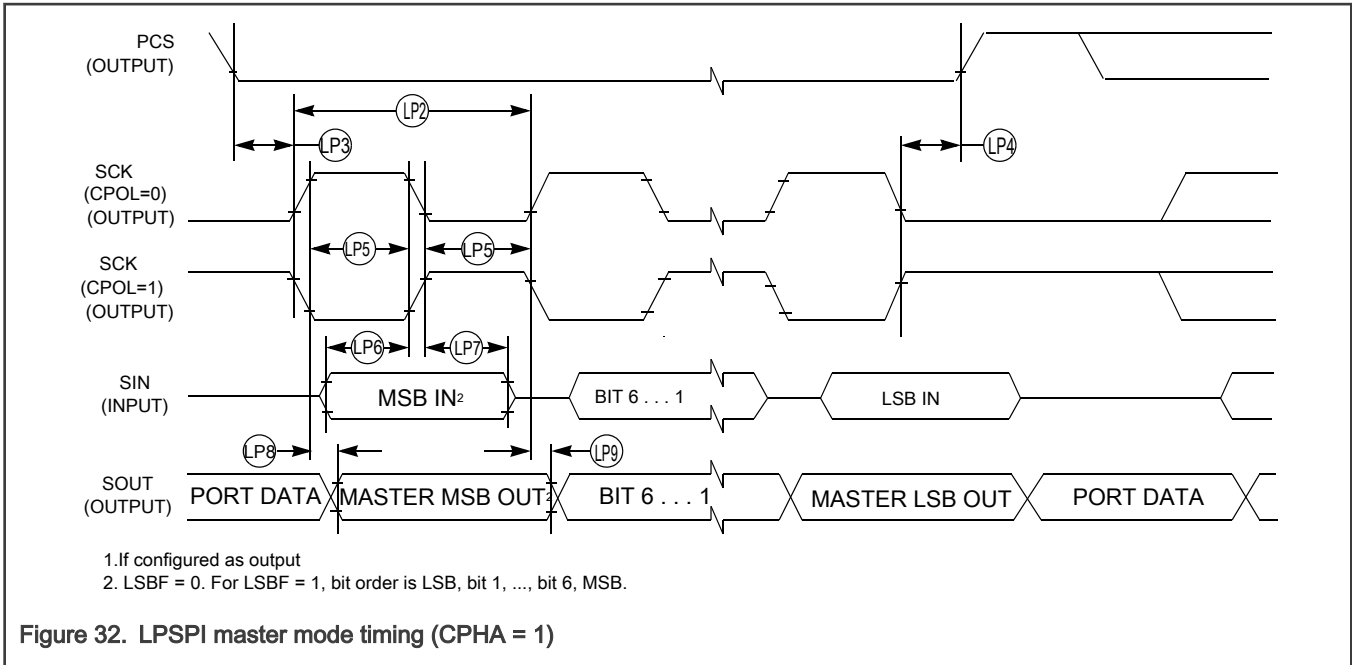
PCS
(OUTPUT)

LP2

LP3

LP4

SCK
(CPOL=0)
(OUTPUT)

LP5

LP5

SCK
(CPOL=1)
(OUTPUT)

LP6

LP7

SIN
(INPUT)

MSB IN2

BIT 6 . . . 1

LSB IN

LP8

LP9

SOUT
(OUTPUT)

PORT DATA

MASTER MSB OUT2

BIT 6 . . . 1

MASTER LSB OUT

PORT DATA

1.If configured as output
2. LSBF = 0. For LSBF = 1, bit order is LSB, bit 1, ..., bit 6, MSB.

Figure 32. LPSPI master mode timing (CPHA = 1)